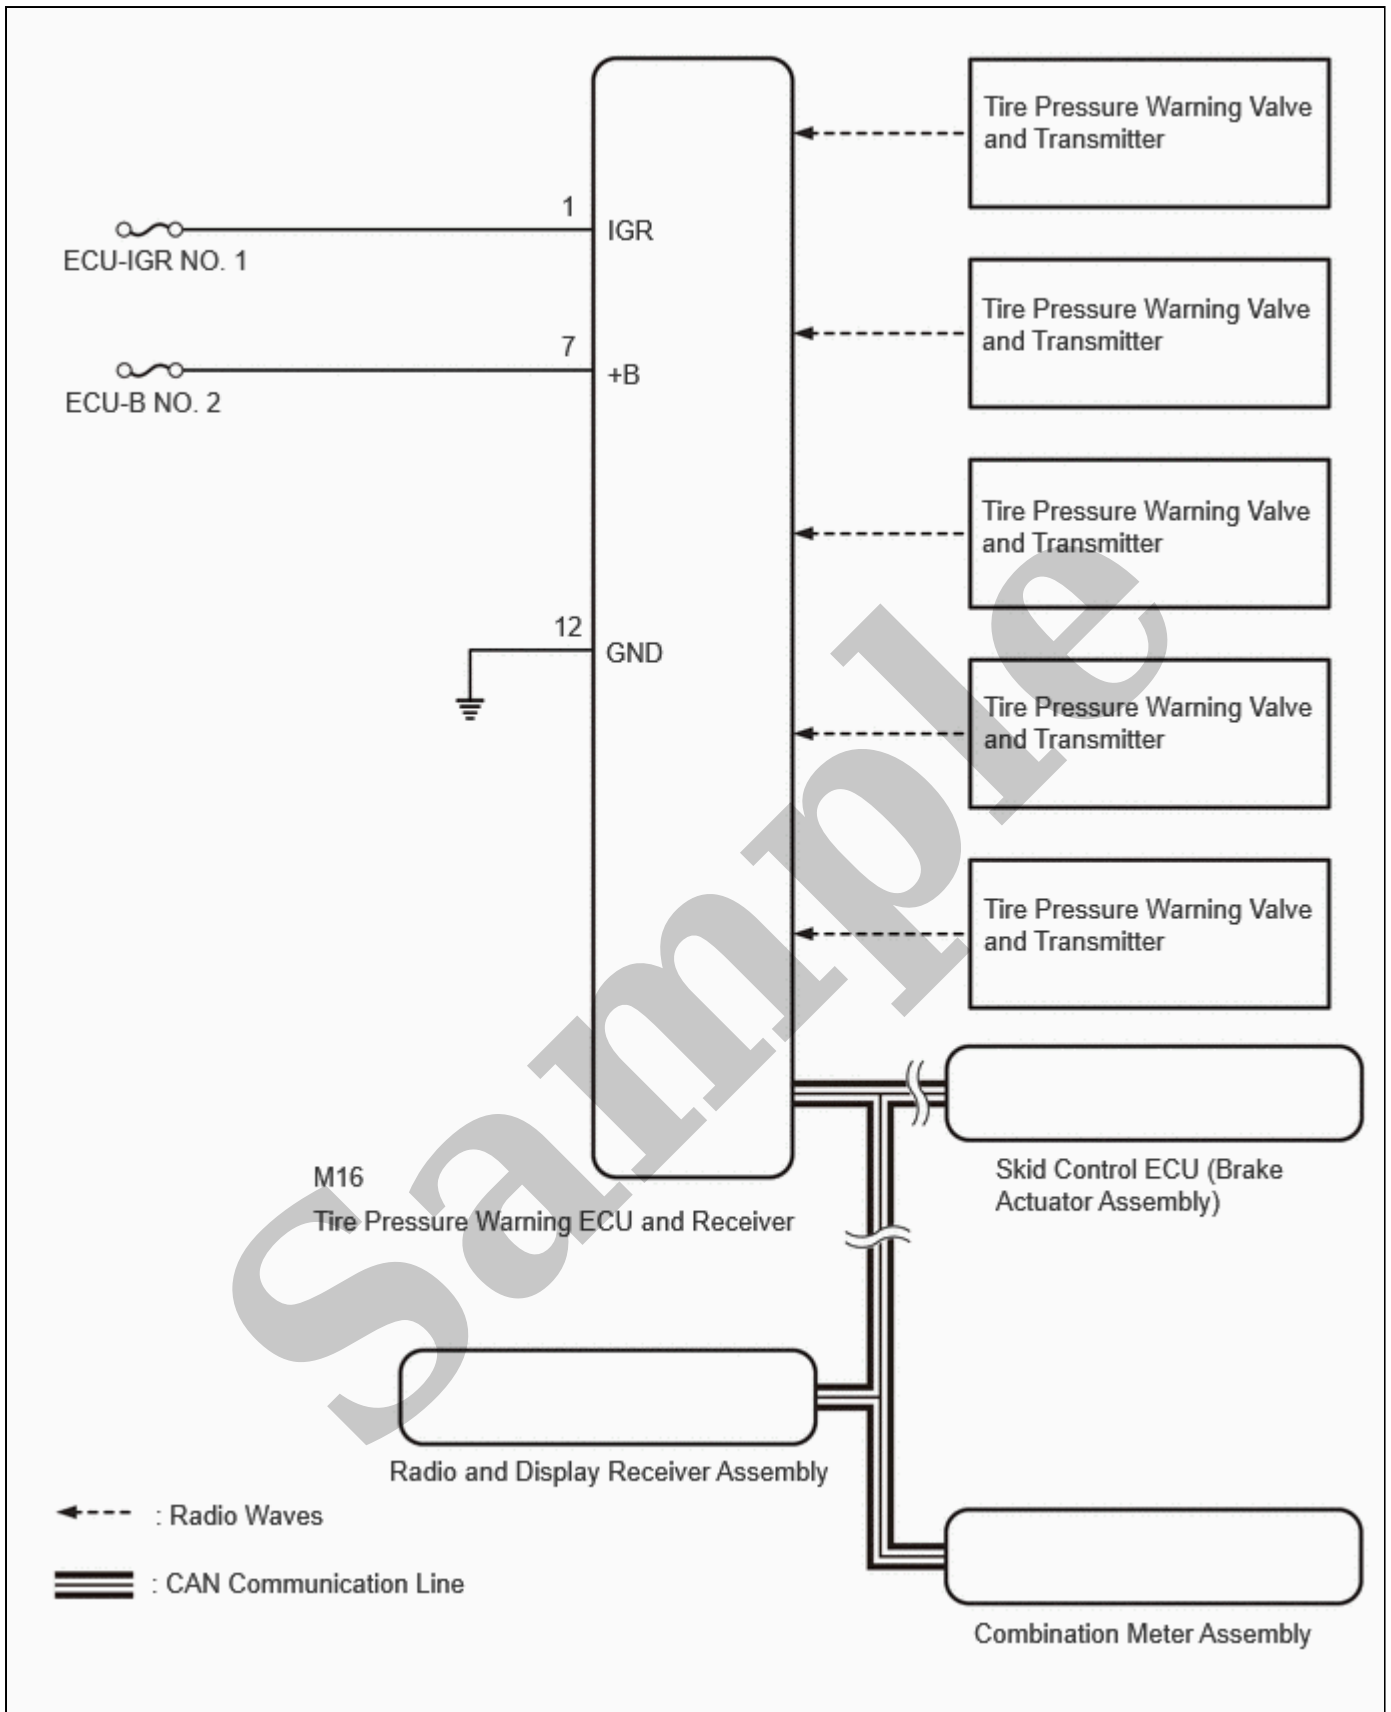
Tire Pressure Warning Valve and Transmitter

1
IGR
ECU-IGR NO. 1

Tire Pressure Warning Valve and Transmitter

7
+B
ECU-B NO. 2

Tire Pressure Warning Valve and Transmitter

12
GND

Tire Pressure Warning Valve and Transmitter

Tire Pressure Warning Valve and Transmitter

Skid Control ECU (Brake Actuator Assembly)

M16
Tire Pressure Warning ECU and Receiver

Radio and Display Receiver Assembly

: Radio Waves

: CAN Communication Line

Combination Meter Assembly

Sample